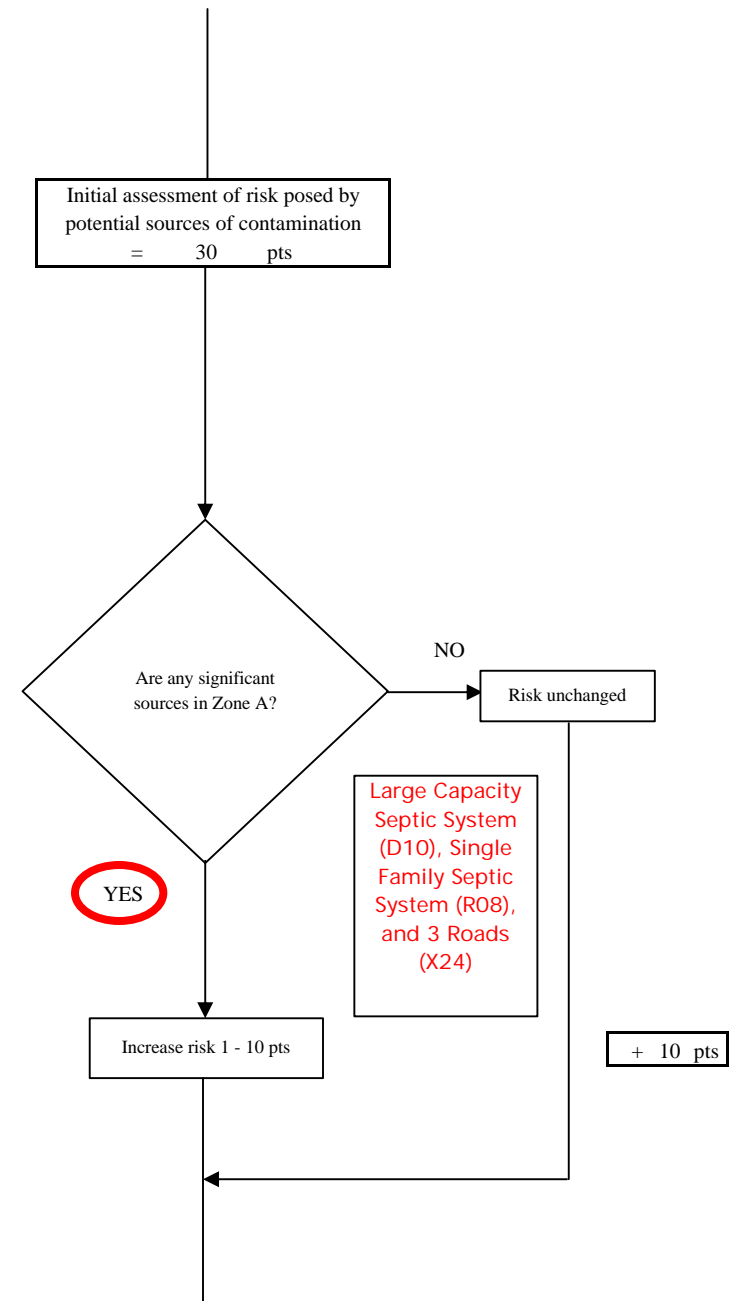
Initial assessment of risk posed by potential sources of contamination = 30 pts

Are any significant sources in Zone A?

NO

Risk unchanged

Large Capacity Septic System (D10), Single Family Septic System (R08), and 3 Roads (X24)

YES

Increase risk 1 - 10 pts

+ 10 pts